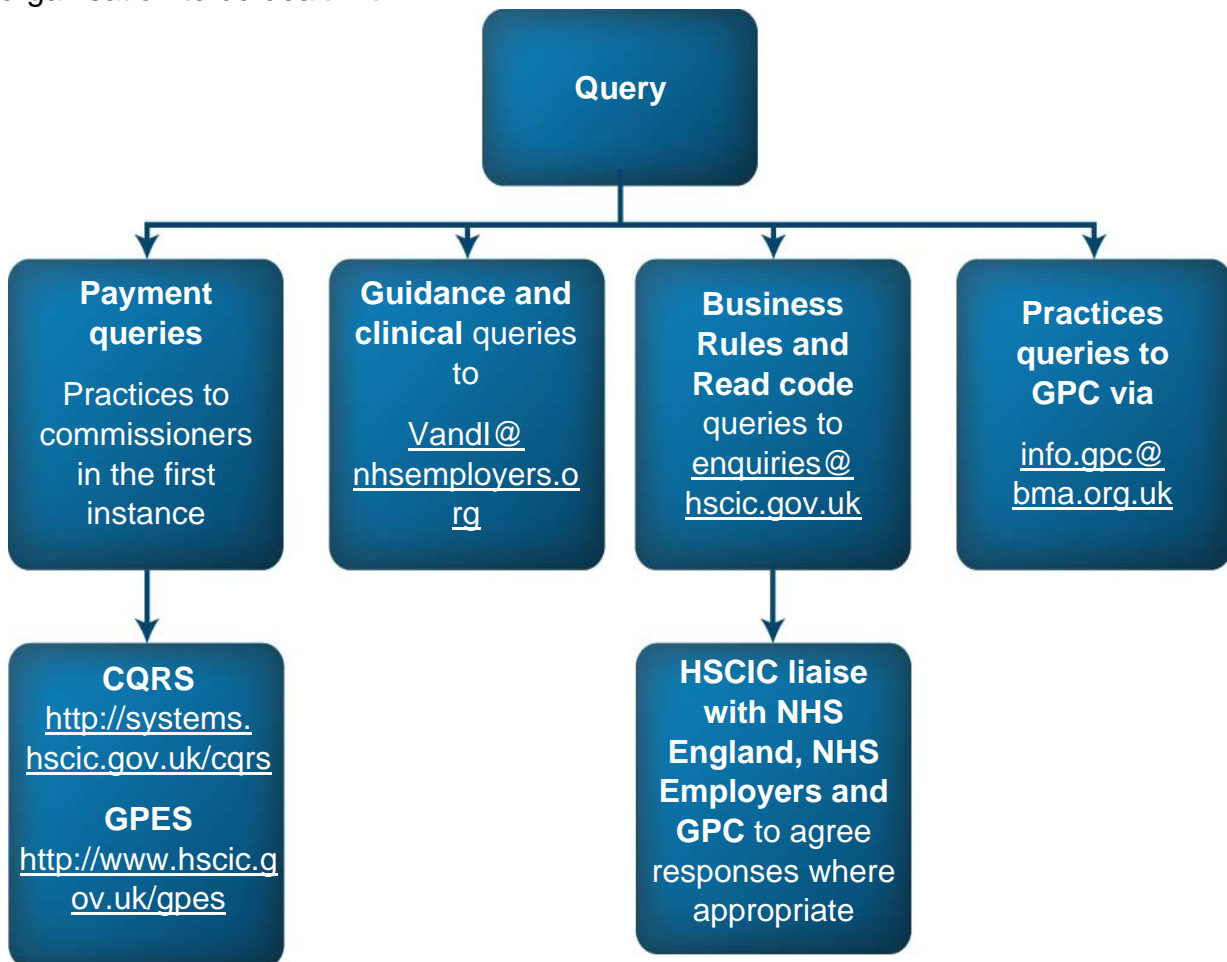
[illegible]

Query

Payment queries

Practices to commissioners in the first instance

Guidance and clinical queries to

VandI@nhsemployers.org

Business Rules and Read code queries to

enquiries@hscic.gov.uk

Practices queries to GPC via

info.gpc@bma.org.uk

CQRS
http://systems.hscic.gov.uk/cqrs

GPES
http://www.hscic.gov.uk/gpes

HSCIC liaise with NHS England, NHS Employers and GPC to agree responses where appropriate